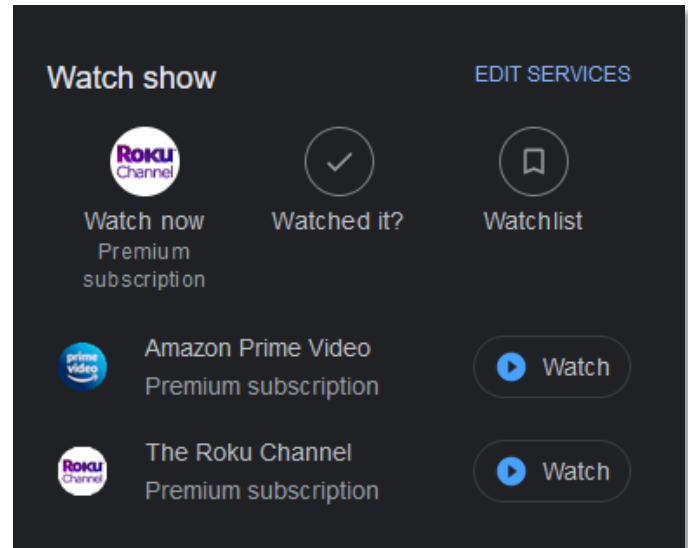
Watch show

EDIT SERVICES

Roku Channel

Watch now
Premium subscription

Watched it?

Watchlist

prime video

Amazon Prime Video
Premium subscription

Watch

Roku Channel

The Roku Channel
Premium subscription

Watch